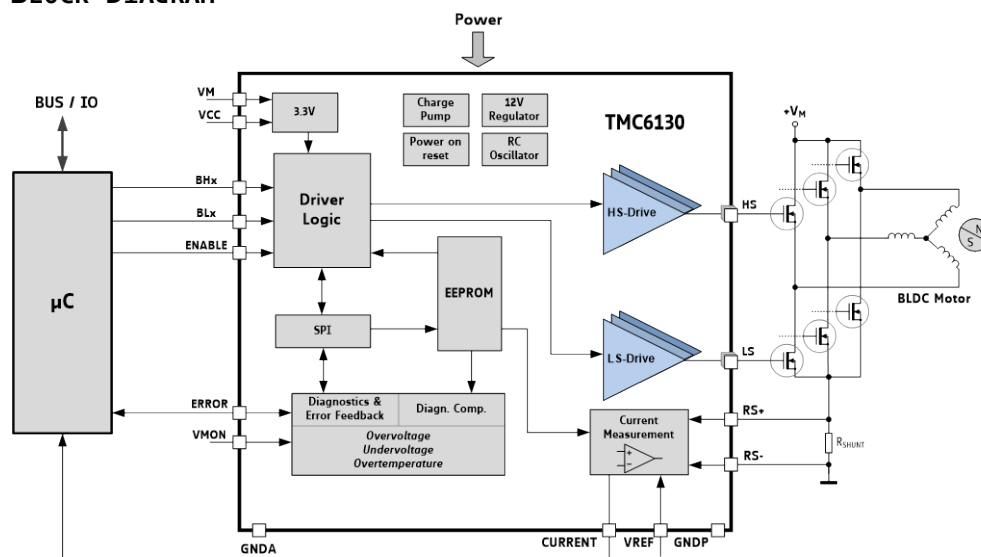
BLOCK DIAGRAM

Power

BUS / IO

VM

VCC

3.3V

Charge Pump

12V Regulator

Power on reset

RC Oscillator

TMC6130

$+V_M$

BHx

BLx

ENABLE

Driver Logic

HS-Drive

HS

N

S

BLDC Motor

EEPROM

μC

SPI

L.S-Drive

LS

ERROR

Diagnostics & Error Feedback

Diagn. Comp.

RS+

VMON

Overvoltage Undervoltage Overtemperature

Current Measurement

$R_{SHUNT}$

RS-

GNDA

CURRENT

VREF

GNDP